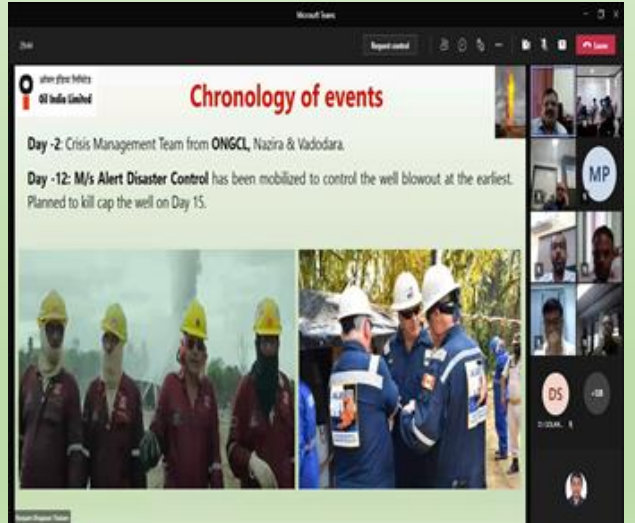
Microsoft Teams

29:44

Request control

Leave

ऑयल इंडिया लिमिटेड

Oil India Limited

Chronology of events

Day -2: Crisis Management Team from ONGCL, Nazira & Vadodara.

Day -12: M/s Alert Disaster Control has been mobilized to control the well blowout at the earliest. Planned to kill cap the well on Day 15.

MP

DS

+108

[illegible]